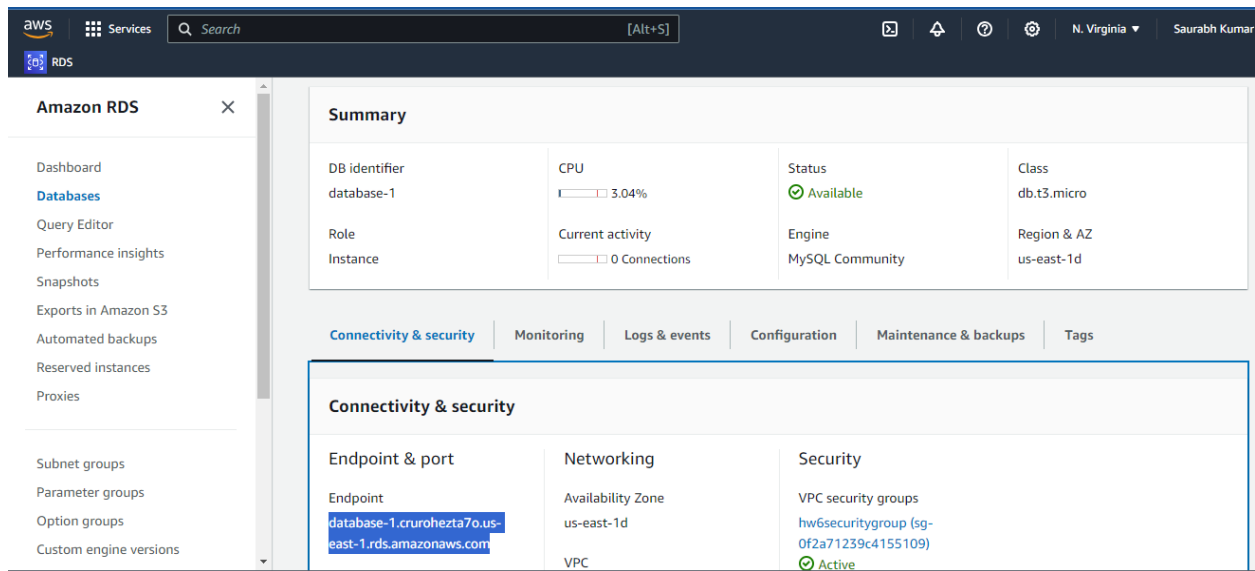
aws Services Search [Alt+S] N. Virginia ▼ Saurabh Kumar

RDS

Amazon RDS

Dashboard
Databases
Query Editor
Performance insights
Snapshots
Exports in Amazon S3
Automated backups
Reserved instances
Proxies

Subnet groups
Parameter groups
Option groups
Custom engine versions

Summary

| DB identifier | CPU | Status | Class |
|---|---|---|---|
| database-1 | 3.04% | Available | db.t3.micro |
| Role | Current activity | Engine | Region & AZ |
| Instance | 0 Connections | MySQL Community | us-east-1d |

Connectivity & security | Monitoring | Logs & events | Configuration | Maintenance & backups | Tags

Connectivity & security

Endpoint & port

Endpoint
database-1.crurohezta7o.us-east-1.rds.amazonaws.com

Networking

Availability Zone
us-east-1d

VPC

Security

VPC security groups
hw6securitygroup (sg-0f2a71239c4155109)
Active